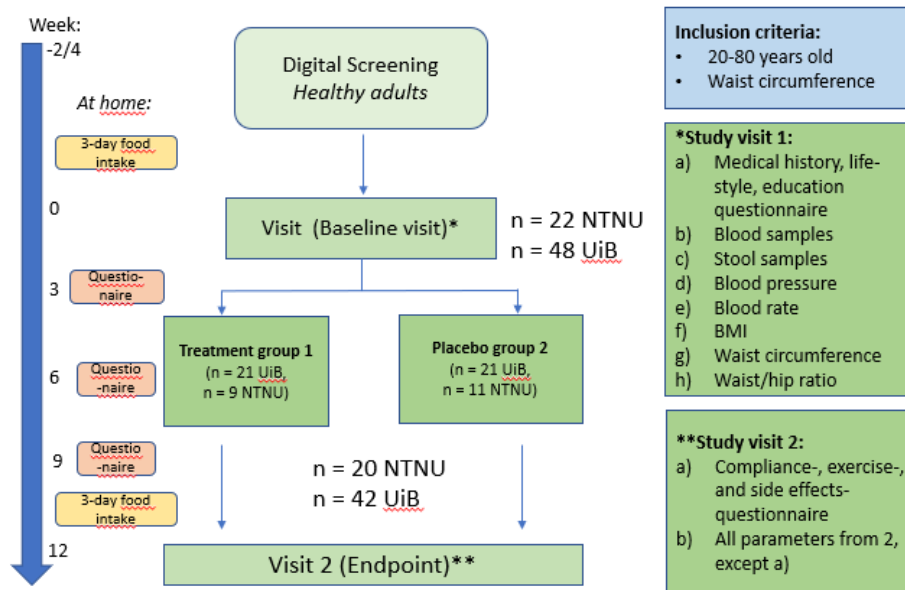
Week:
-2/4

At home:

3-day food intake

0

3 Questionnaire

6 Questio-naire

9 Questio-naire

3-day food intake

12

Digital Screening
*Healthy adults*

Visit (Baseline visit)*

n = 22 NTNU
n = 48 UiB

Treatment group 1
(n = 21 UiB,
n = 9 NTNU)

Placebo group 2
(n = 21 UiB,
n = 11 NTNU)

n = 20 NTNU
n = 42 UiB

Visit 2 (Endpoint)**

Inclusion criteria:
• 20-80 years old
• Waist circumference

*Study visit 1:
a) Medical history, lifestyle, education questionnaire
b) Blood samples
c) Stool samples
d) Blood pressure
e) Blood rate
f) BMI
g) Waist circumference
h) Waist/hip ratio

**Study visit 2:
a) Compliance-, exercise-, and side effects-questionnaire
b) All parameters from 2, except a)